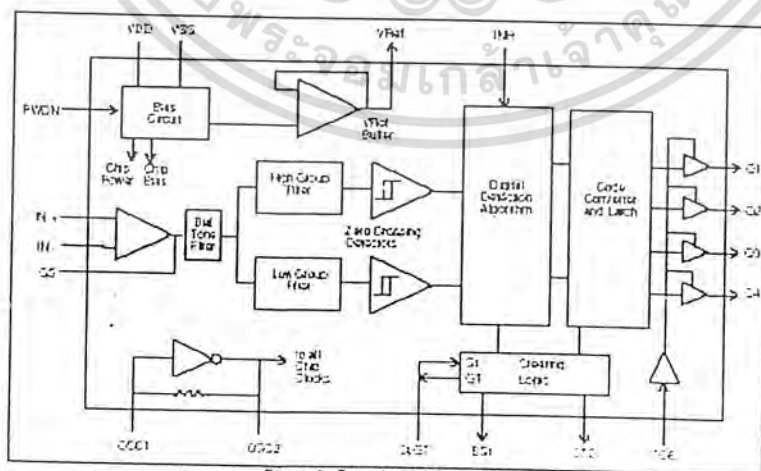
VDD VSS VRef INH PWDN Bias Circuit VRef Buffer Chip Power Chip Bias High Group Filter Digital Detection Algorithm Code Converter and Latch Q1 Q2 Q3 Q4 IN + IN - GS Dial Tone Filter Zero Crossing Detectors Low Group Filter to all Chip Clocks St GT Steering Logic OSC1 OSC2 St/GT ESt StD TOE